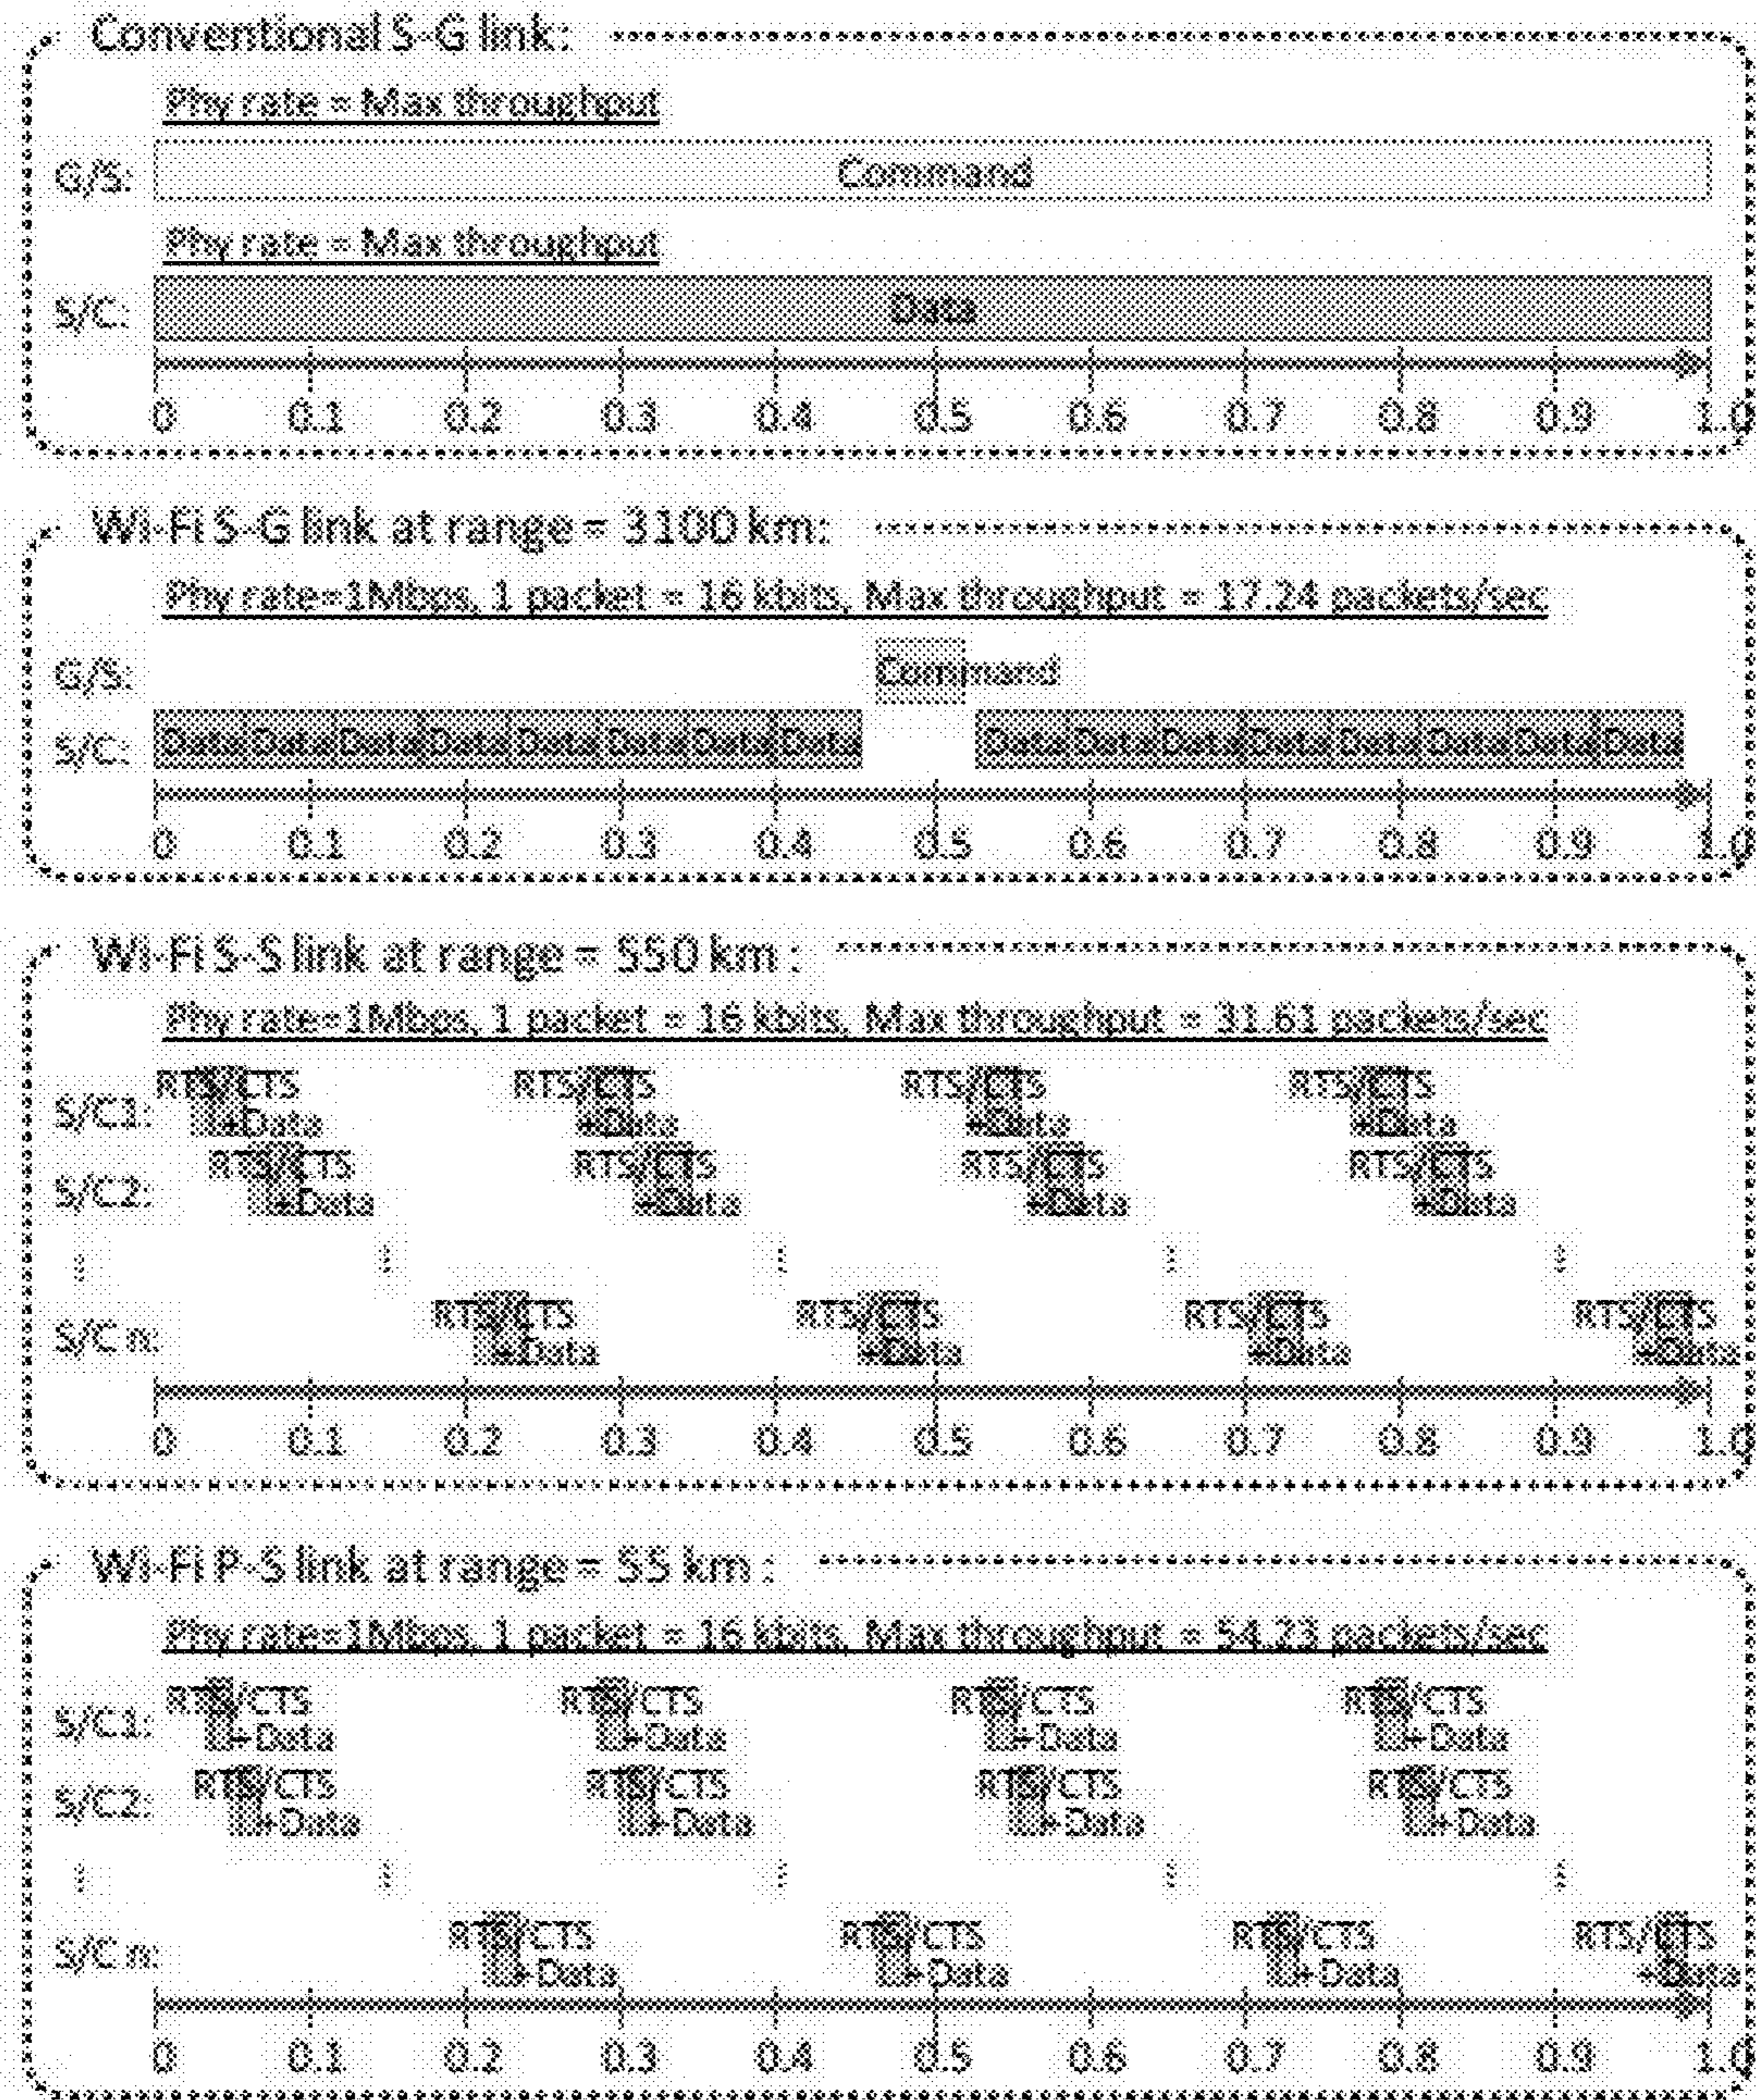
Conventional S-G link:

Phy rate = Max throughput

G/S: Command

Phy rate = Max throughput

S/C: Data

0 0.1 0.2 0.3 0.4 0.5 0.6 0.7 0.8 0.9 1.0

Wi-Fi S-G link at range = 3100 km:

Phy rate=1Mbps, 1 packet = 16 kbits, Max throughput = 17.24 packets/sec

G/S: Command

S/C: Data Data Data Data Data Data Data Data Data Data Data Data Data Data Data Data

0 0.1 0.2 0.3 0.4 0.5 0.6 0.7 0.8 0.9 1.0

Wi-Fi S-S link at range = 550 km :

Phy rate=1Mbps, 1 packet = 16 kbits, Max throughput = 31.61 packets/sec

S/C1: RTS/CTS +Data RTS/CTS +Data RTS/CTS +Data RTS/CTS +Data

S/C2: RTS/CTS +Data RTS/CTS +Data RTS/CTS +Data RTS/CTS +Data

S/C n: RTS/CTS +Data RTS/CTS +Data RTS/CTS +Data RTS/CTS +Data

0 0.1 0.2 0.3 0.4 0.5 0.6 0.7 0.8 0.9 1.0

Wi-Fi P-S link at range = 55 km :

Phy rate=1Mbps, 1 packet = 16 kbits, Max throughput = 54.23 packets/sec

S/C1: RTS/CTS +Data RTS/CTS +Data RTS/CTS +Data RTS/CTS +Data

S/C2: RTS/CTS +Data RTS/CTS +Data RTS/CTS +Data RTS/CTS +Data

S/C n: RTS/CTS +Data RTS/CTS +Data RTS/CTS +Data RTS/CTS +Data

0 0.1 0.2 0.3 0.4 0.5 0.6 0.7 0.8 0.9 1.0